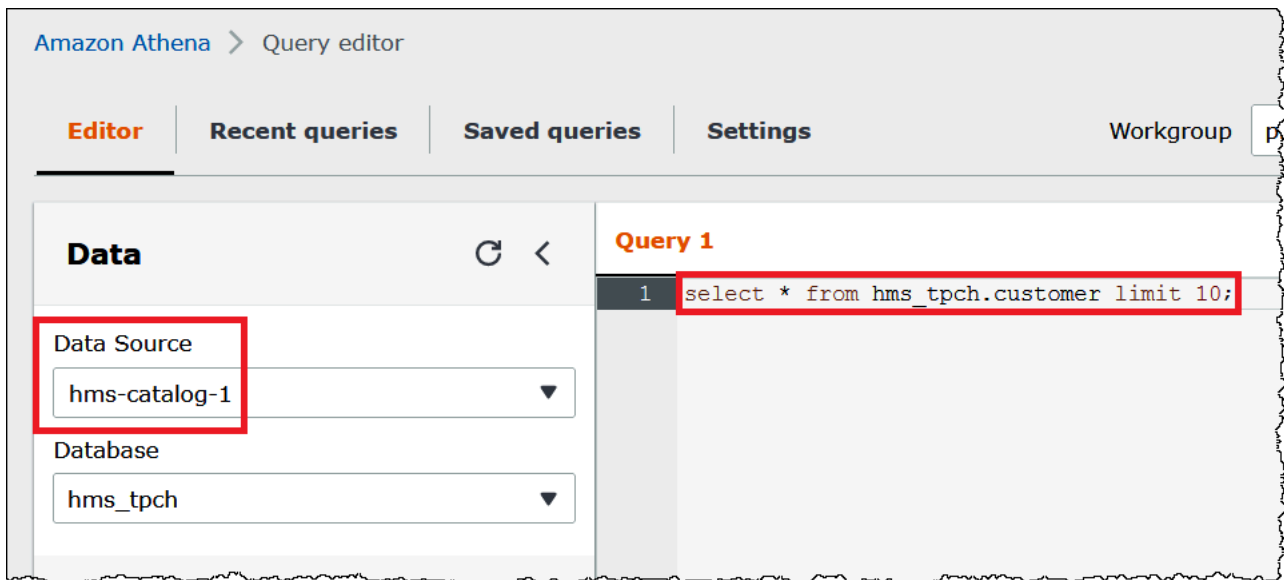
Amazon Athena > Query editor

Editor | Recent queries | Saved queries | Settings | Workgroup p

Data

Data Source

hms-catalog-1

Database

hms_tpch

Query 1

1 select * from hms_tpch.customer limit 10;